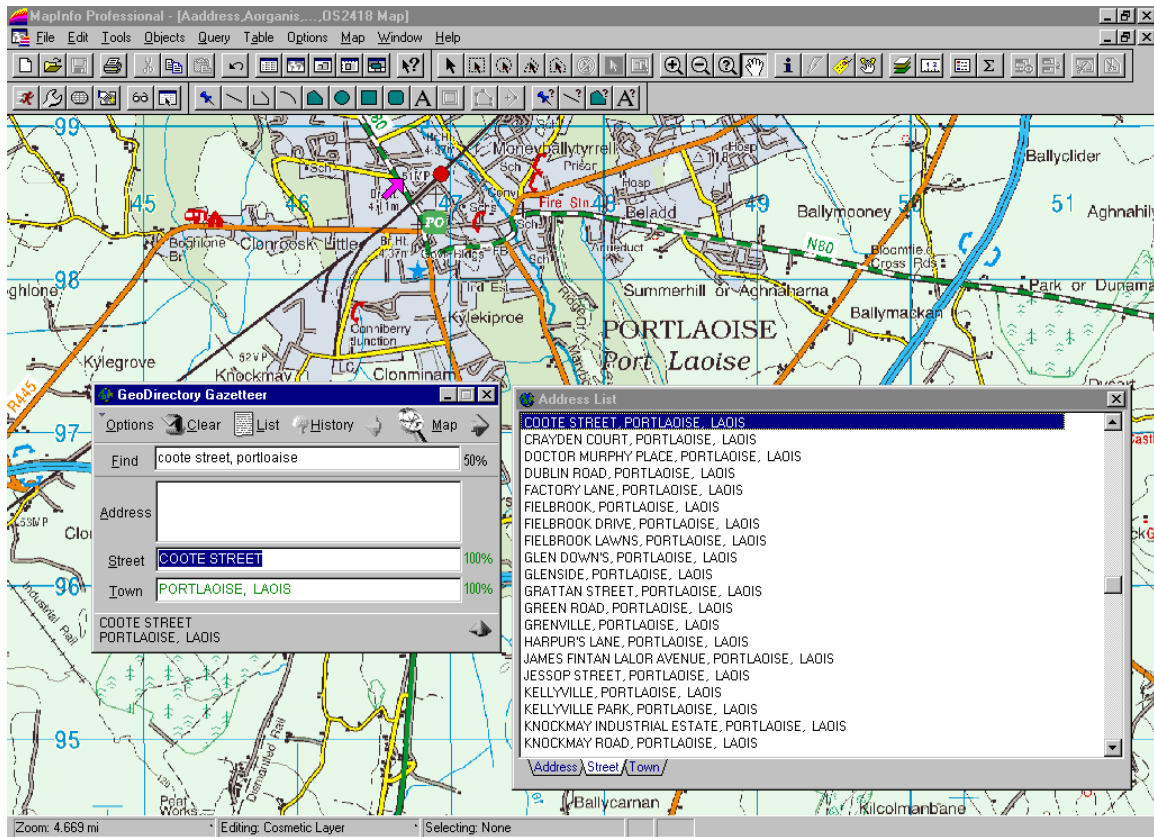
MapInfo Professional - [Aaddress,Aorganis,...,OS2418 Map]

File Edit Tools Objects Query Table Options Map Window Help

99
45
46
47
48
49
50
51
98
97
96
95

Moneyballytyrrell
Prison
Ballyclider
Fire Stn
Beladd
Ballymooney
Aghnahily
Clonroosk Little
N80
Bloomfield Cross Rds
Summerhill or Aghnaharna
Park or Dunama
Ballymacken
PORTLAOISE
Port Laoise
Kylekiproe
Kylegrove
Knockmay
Clonminam
R445
PO
Ballycarnan
Kilcolmanbane
Dismantled Rly
Industrial Rail

GeoDirectory Gazetteer
Options Clear List History Map
Find coote street, portloaise 50%
Address
Street COOTE STREET 100%
Town PORTLAOISE, LAOIS 100%
COOTE STREET
PORTLAOISE, LAOIS

Address List
COOTE STREET, PORTLAOISE, LAOIS
CRAYDEN COURT, PORTLAOISE, LAOIS
DOCTOR MURPHY PLACE, PORTLAOISE, LAOIS
DUBLIN ROAD, PORTLAOISE, LAOIS
FACTORY LANE, PORTLAOISE, LAOIS
FIELBROOK, PORTLAOISE, LAOIS
FIELBROOK DRIVE, PORTLAOISE, LAOIS
FIELBROOK LAWNS, PORTLAOISE, LAOIS
GLEN DOWN'S, PORTLAOISE, LAOIS
GLENSIDE, PORTLAOISE, LAOIS
GRATTAN STREET, PORTLAOISE, LAOIS
GREEN ROAD, PORTLAOISE, LAOIS
GRENVILLE, PORTLAOISE, LAOIS
HARPUR'S LANE, PORTLAOISE, LAOIS
JAMES FINTAN LALOR AVENUE, PORTLAOISE, LAOIS
JESSOP STREET, PORTLAOISE, LAOIS
KELLYVILLE, PORTLAOISE, LAOIS
KELLYVILLE PARK, PORTLAOISE, LAOIS
KNOCKMAY INDUSTRIAL ESTATE, PORTLAOISE, LAOIS
KNOCKMAY ROAD, PORTLAOISE, LAOIS
Address Street Town

Zoom: 4.669 mi Editing: Cosmetic Layer Selecting: None